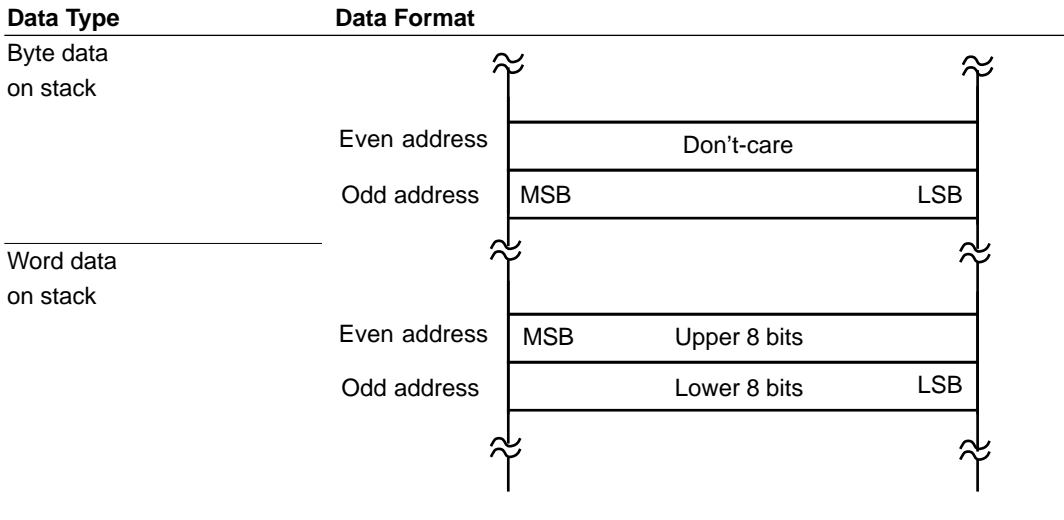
| Data Type | Data Format |
|---|---|
| Byte data on stack | Even address: Don't-care<br>Odd address: MSB LSB |
| Word data on stack | Even address: MSB Upper 8 bits<br>Odd address: Lower 8 bits LSB |